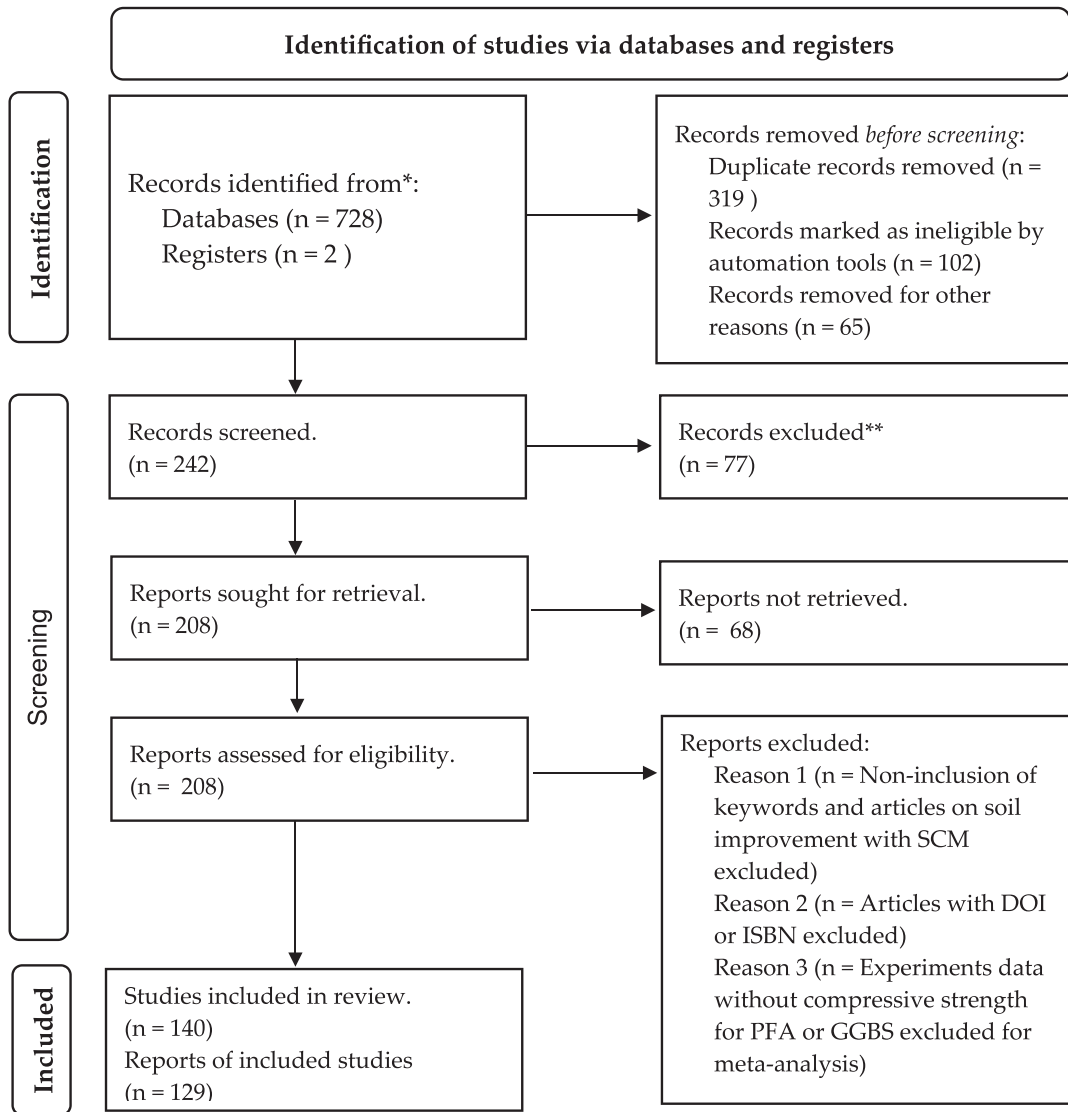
Identification of studies via databases and registers

Identification

Records identified from*:
Databases (n = 728)
Registers (n = 2 )

Records removed *before screening*:
Duplicate records removed (n = 319 )
Records marked as ineligible by automation tools (n = 102)
Records removed for other reasons (n = 65)

Screening

Records screened.
(n = 242)

Records excluded**
(n = 77)

Reports sought for retrieval.
(n = 208)

Reports not retrieved.
(n = 68)

Reports assessed for eligibility.
(n = 208)

Reports excluded:
Reason 1 (n = Non-inclusion of keywords and articles on soil improvement with SCM excluded)
Reason 2 (n = Articles with DOI or ISBN excluded)
Reason 3 (n = Experiments data without compressive strength for PFA or GGBS excluded for meta-analysis)

Included

Studies included in review.
(n = 140)
Reports of included studies
(n = 129)